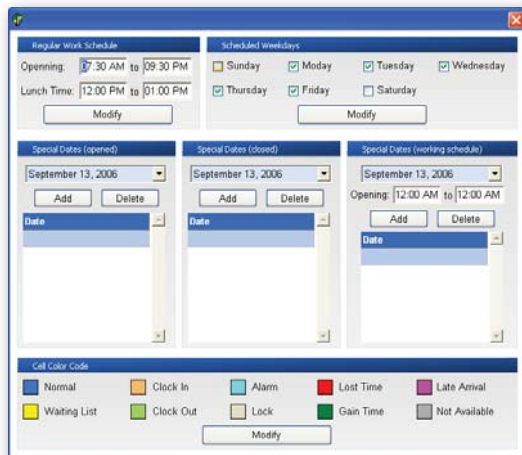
Regular Work Schedule
Openning: 07:30 AM to 09:30 PM
Lunch Time: 12:00 PM to 01:00 PM
Modify

Scheduled Weekdays
Sunday Moday Tuesday Wednesday
Thursday Friday Saturday
Modify

Special Dates (opened)
September 13, 2006
Add Delete
Date

Special Dates (closed)
September 13, 2006
Add Delete
Date

Special Dates (working schedule)
September 13, 2006
Opening: 12:00 AM to 12:00 AM
Add Delete
Date

Cell Color Code
Normal Clock In Alarm Lost Time Late Arrival
Waiting List Clock Out Lock Gain Time Not Available
Modify